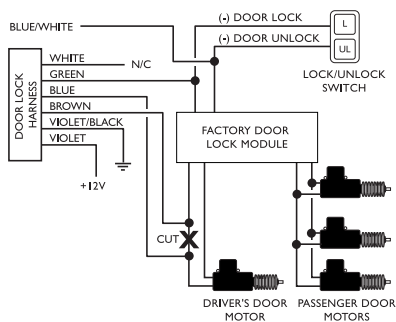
BLUE/WHITE
(-) DOOR LOCK
(-) DOOR UNLOCK
L
UL
LOCK/UNLOCK SWITCH
DOOR LOCK HARNESS
WHITE
N/C
GREEN
BLUE
BROWN
VIOLET/BLACK
VIOLET
+12V
FACTORY DOOR LOCK MODULE
CUT
DRIVER'S DOOR MOTOR
PASSENGER DOOR MOTORS